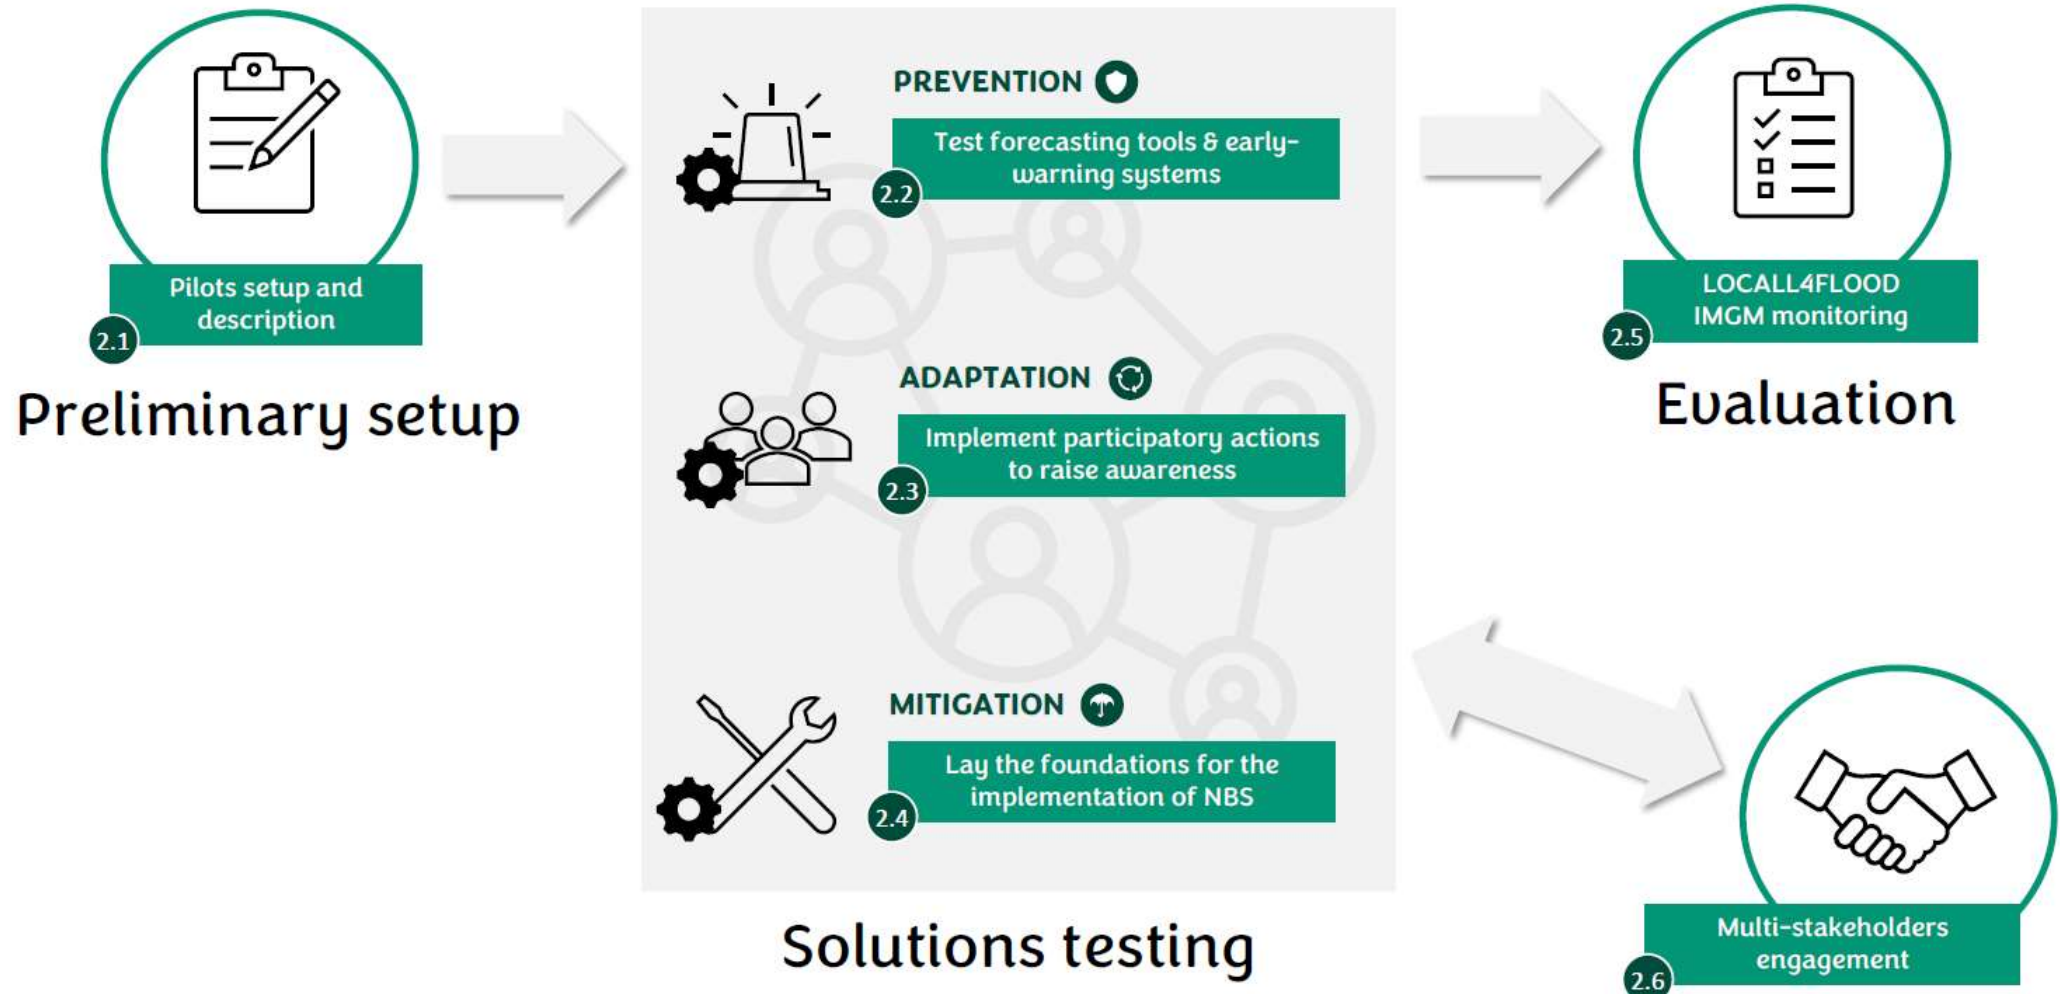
Pilots setup and description

2.1

Preliminary setup

PREVENTION

Test forecasting tools & early-warning systems

2.2

ADAPTATION

Implement participatory actions to raise awareness

2.3

MITIGATION

Lay the foundations for the implementation of NBS

2.4

Solutions testing

LOCALL4FLOOD IMGM monitoring

2.5

Evaluation

Multi-stakeholders engagement

2.6